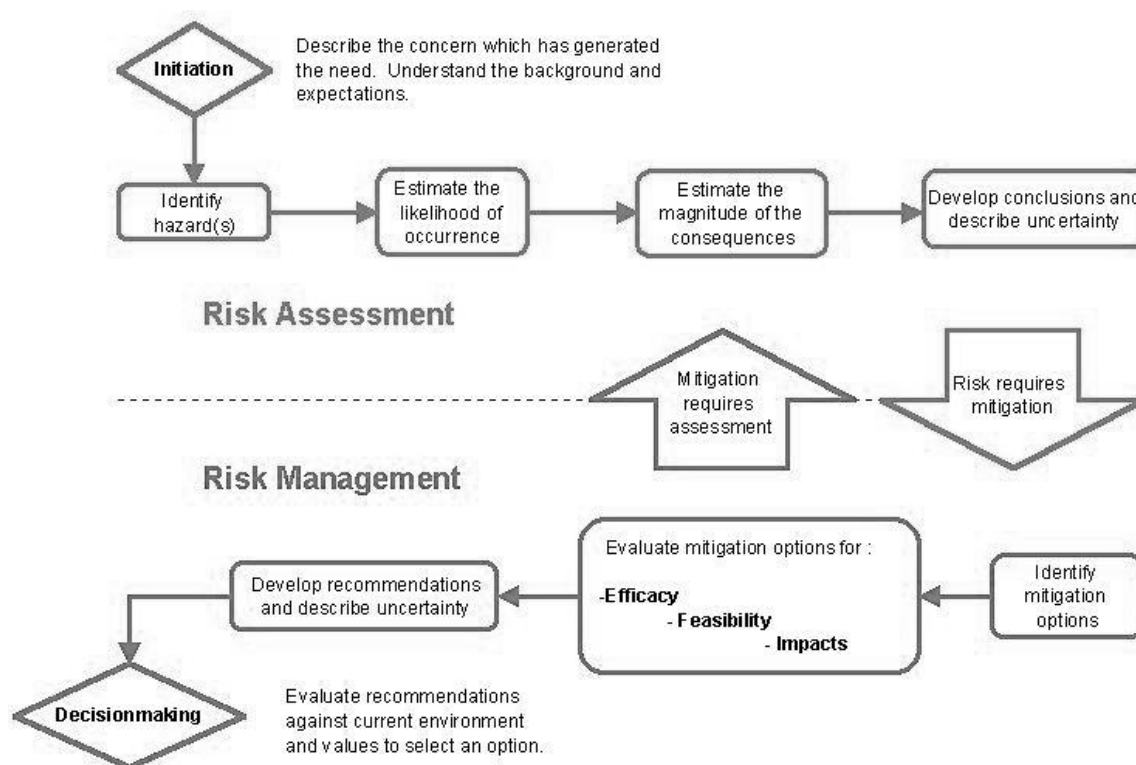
Initiation

Describe the concern which has generated the need. Understand the background and expectations.

Identify hazard(s)

Estimate the likelihood of occurrence

Estimate the magnitude of the consequences

Develop conclusions and describe uncertainty

Risk Assessment

Mitigation requires assessment

Risk requires mitigation

Risk Management

Identify mitigation options

Evaluate mitigation options for :

-Efficacy

- Feasibility

- Impacts

Develop recommendations and describe uncertainty

Decisionmaking

Evaluate recommendations against current environment and values to select an option.